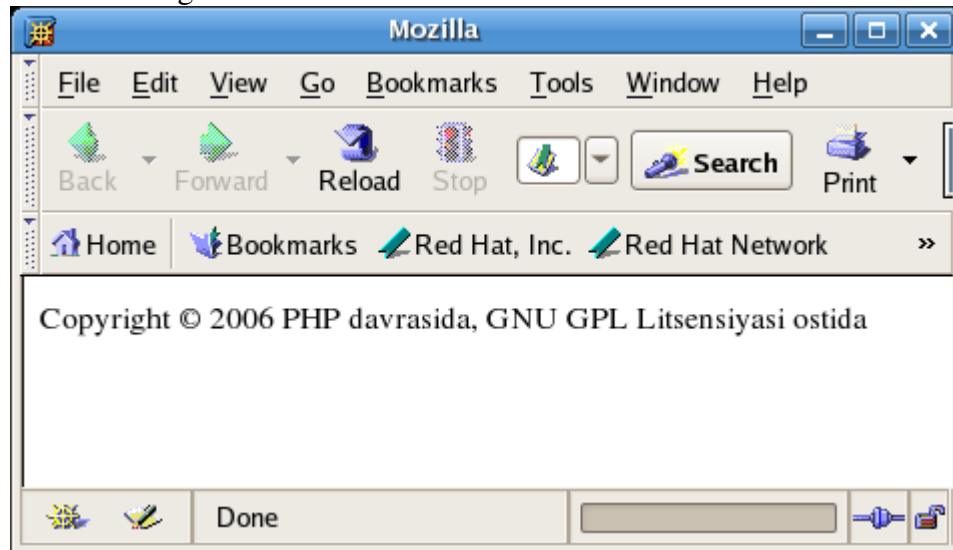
Mozilla

File Edit View Go Bookmarks Tools Window Help

Back Forward Reload Stop Search Print

Home Bookmarks Red Hat, Inc. Red Hat Network »

Copyright © 2006 PHP davrasida, GNU GPL Litsensiyasi ostida

Done